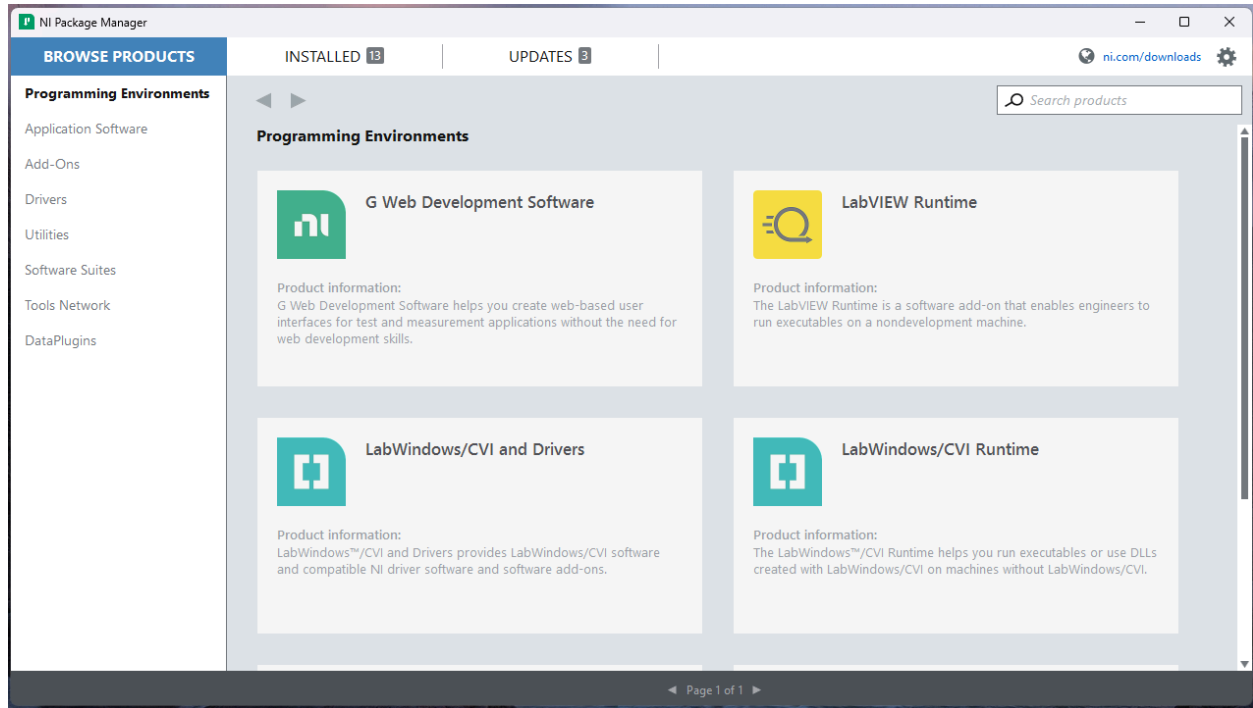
NI Package Manager

BROWSE PRODUCTS

INSTALLED 13

UPDATES 3

ni.com/downloads

Programming Environments

Application Software

Add-Ons

Drivers

Utilities

Software Suites

Tools Network

DataPlugins

Search products

Programming Environments

G Web Development Software

Product information:
G Web Development Software helps you create web-based user interfaces for test and measurement applications without the need for web development skills.

LabVIEW Runtime

Product information:
The LabVIEW Runtime is a software add-on that enables engineers to run executables on a nondevelopment machine.

LabWindows/CVI and Drivers

Product information:
LabWindows™/CVI and Drivers provides LabWindows/CVI software and compatible NI driver software and software add-ons.

LabWindows/CVI Runtime

Product information:
The LabWindows™/CVI Runtime helps you run executables or use DLLs created with LabWindows/CVI on machines without LabWindows/CVI.

Page 1 of 1